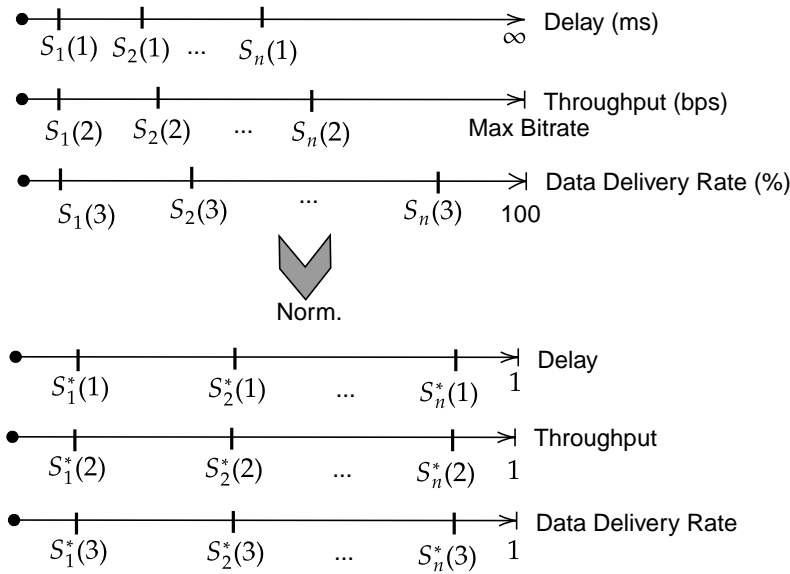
$S_1(1)$ $S_2(1)$ ... $S_n(1)$ $\infty$ Delay (ms)

$S_1(2)$ $S_2(2)$ ... $S_n(2)$ Max Bitrate Throughput (bps)

$S_1(3)$ $S_2(3)$ ... $S_n(3)$ 100 Data Delivery Rate (%)

Norm.

$S_1^*(1)$ $S_2^*(1)$ ... $S_n^*(1)$ 1 Delay

$S_1^*(2)$ $S_2^*(2)$ ... $S_n^*(2)$ 1 Throughput

$S_1^*(3)$ $S_2^*(3)$ ... $S_n^*(3)$ 1 Data Delivery Rate